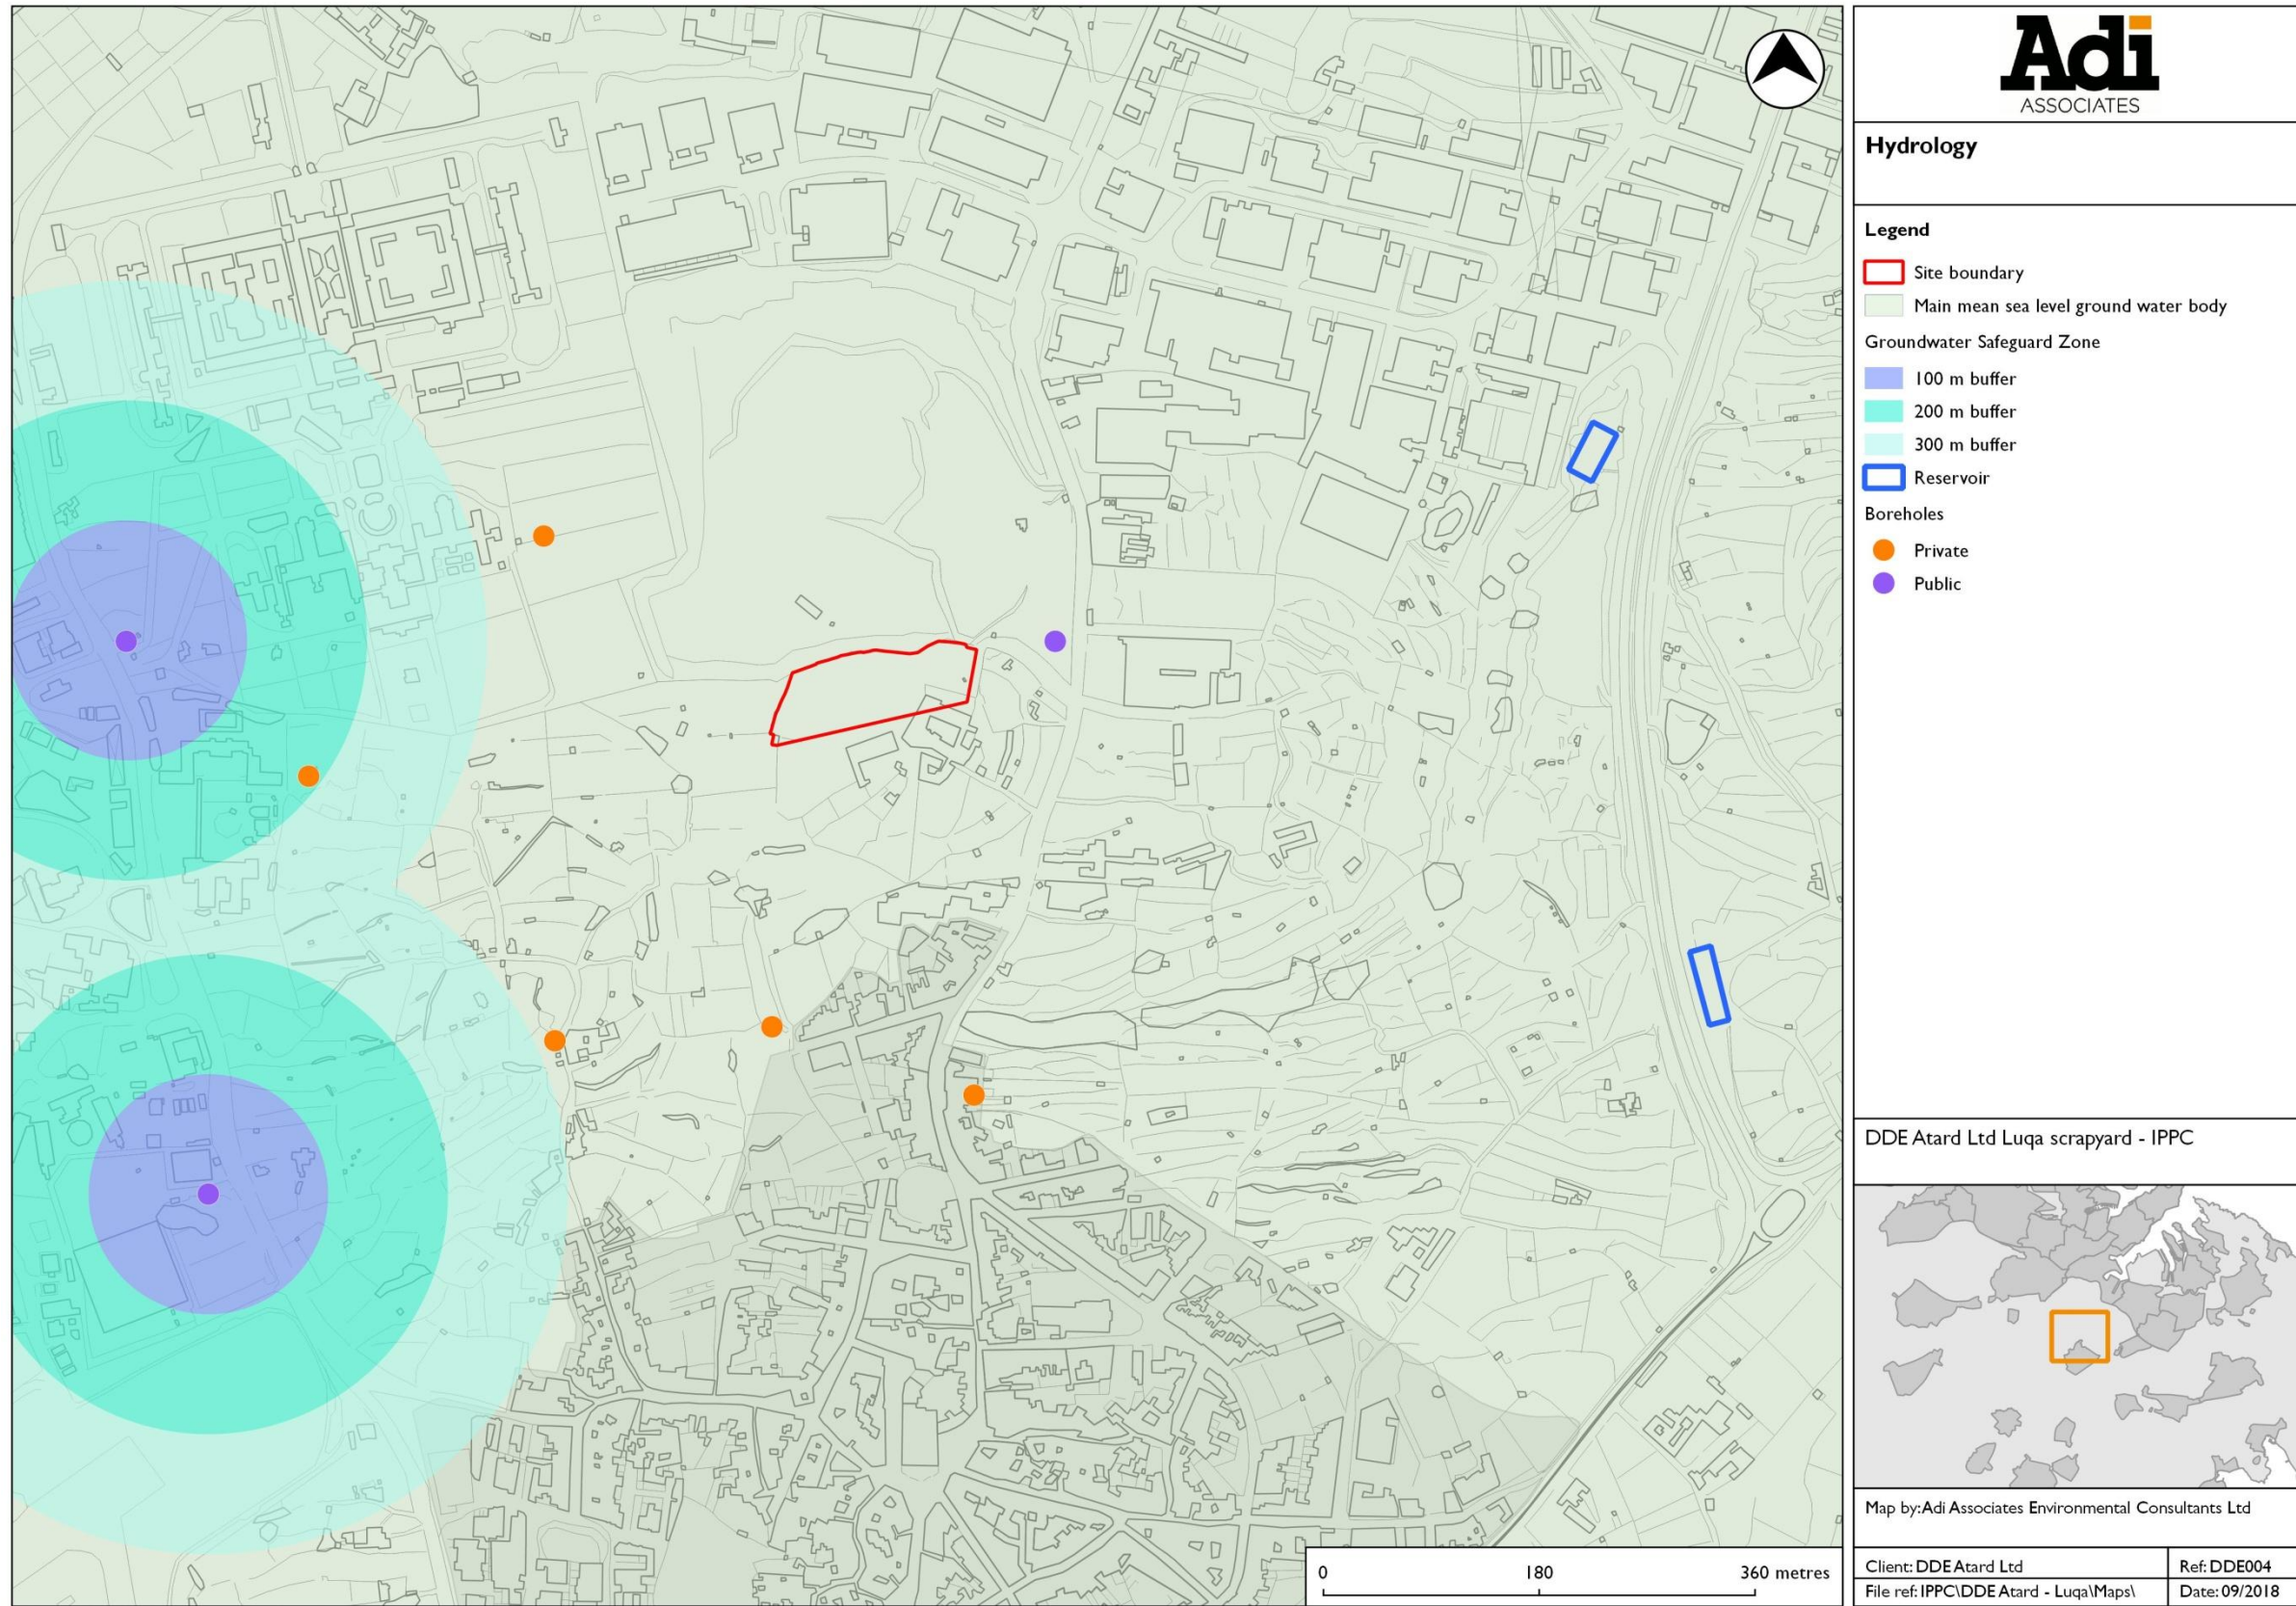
Adi
ASSOCIATES

Hydrology

Legend

Site boundary

Main mean sea level ground water body

Groundwater Safeguard Zone

100 m buffer

200 m buffer

300 m buffer

Reservoir

Boreholes

Private

Public

DDE Atard Ltd Luqa scrapyard - IPPC

Map by: Adi Associates Environmental Consultants Ltd

| Client: DDE Atard Ltd | Ref: DDE004 |
|---|---|
| File ref: IPPC\DDE Atard - Luqa\Maps\ | Date: 09/2018 |

0 180 360 metres